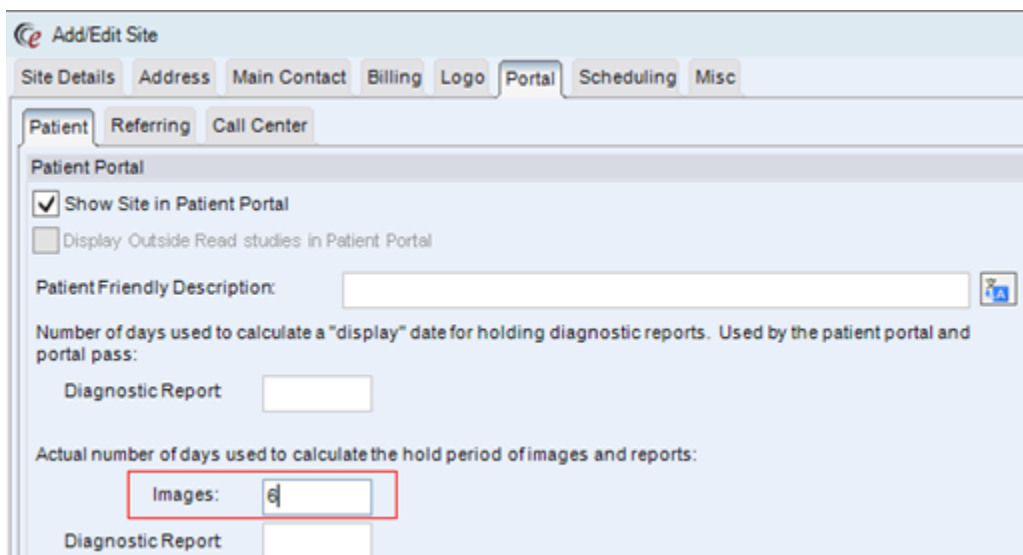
Add/Edit Site

Site Details | Address | Main Contact | Billing | Logo | Portal | Scheduling | Misc

Patient | Referring | Call Center

Patient Portal

Show Site in Patient Portal

Display Outside Read studies in Patient Portal

Patient Friendly Description:

Number of days used to calculate a "display" date for holding diagnostic reports. Used by the patient portal and portal pass:

Diagnostic Report

Actual number of days used to calculate the hold period of images and reports:

Images: 6

Diagnostic Report